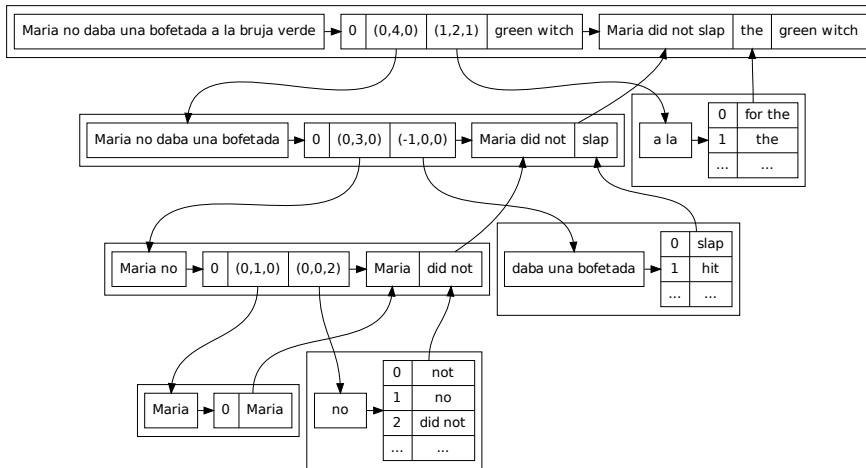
Maria no daba una bofetada a la bruja verde | 0 | (0,4,0) | (1,2,1) | green witch | Maria did not slap | the | green witch

Maria no daba una bofetada | 0 | (0,3,0) | (-1,0,0) | Maria did not | slap

a la

| | |
|---|---|
| 0 | for the |
| 1 | the |
| ... | ... |

Maria no | 0 | (0,1,0) | (0,0,2) | Maria | did not

daba una bofetada

| | |
|---|---|
| 0 | slap |
| 1 | hit |
| ... | ... |

Maria | 0 | Maria

no

| | |
|---|---|
| 0 | not |
| 1 | no |
| 2 | did not |
| ... | ... |